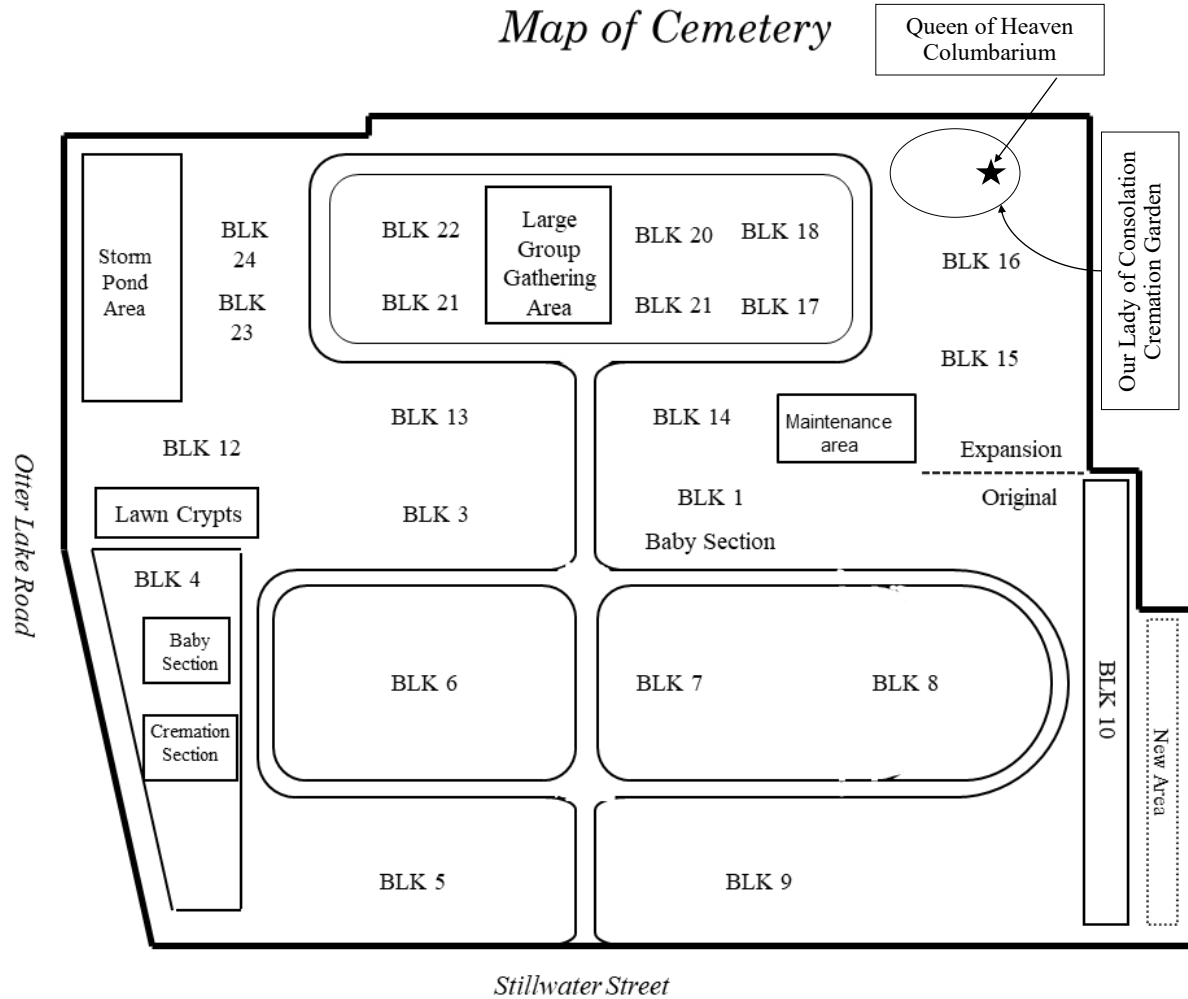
Map of Cemetery

Queen of Heaven Columbarium

Our Lady of Consolation Cremation Garden

Storm Pond Area

BLK 24

BLK 23

BLK 22

BLK 21

Large Group Gathering Area

BLK 20

BLK 18

BLK 21

BLK 17

BLK 16

BLK 15

BLK 13

BLK 14

Maintenance area

Expansion

Original

BLK 12

Lawn Crypts

BLK 3

BLK 1

Baby Section

BLK 4

Baby Section

Cremation Section

BLK 6

BLK 7

BLK 8

BLK 10

New Area

BLK 5

BLK 9

Otter Lake Road

Stillwater Street